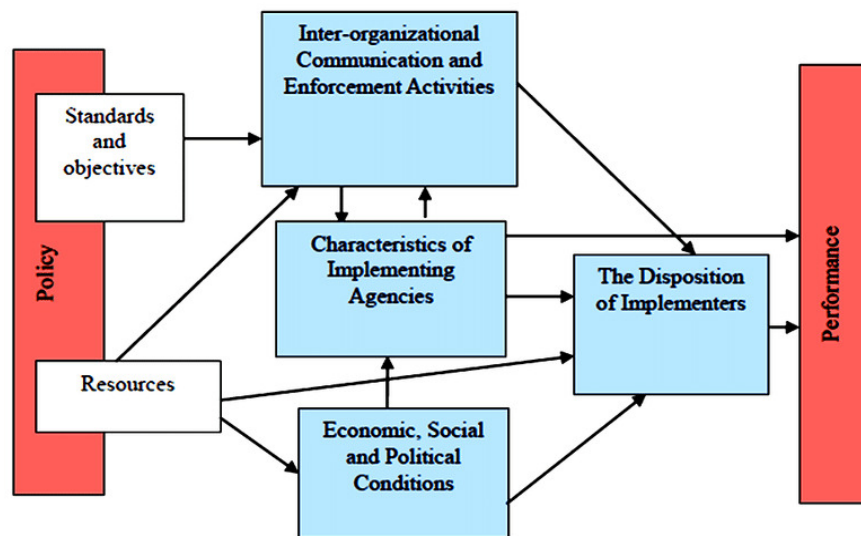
Policy

Standards and objectives

Resources

Inter-organizational Communication and Enforcement Activities

Characteristics of Implementing Agencies

Economic, Social and Political Conditions

The Disposition of Implementers

Performance